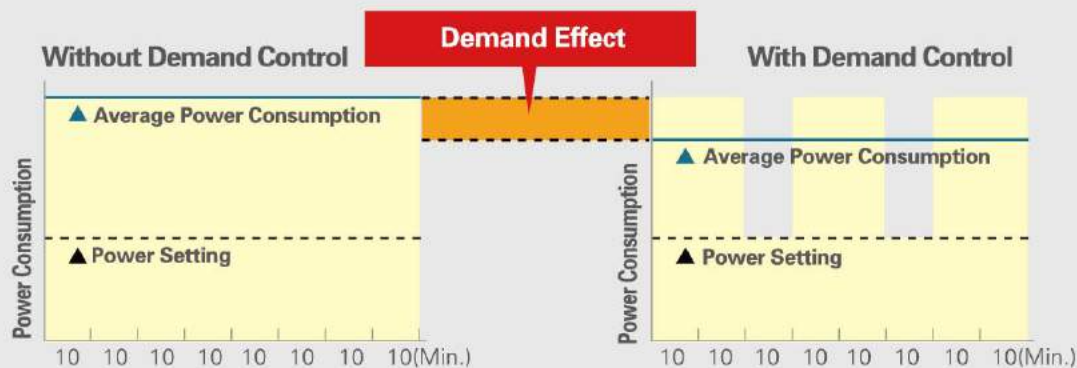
Without Demand Control

Demand Effect

With Demand Control

▲ Average Power Consumption

▲ Power Setting

Power Consumption

10 10 10 10 10 10 10 10(Min.)

▲ Average Power Consumption

▲ Power Setting

Power Consumption

10 10 10 10 10 10 10 10(Min.)